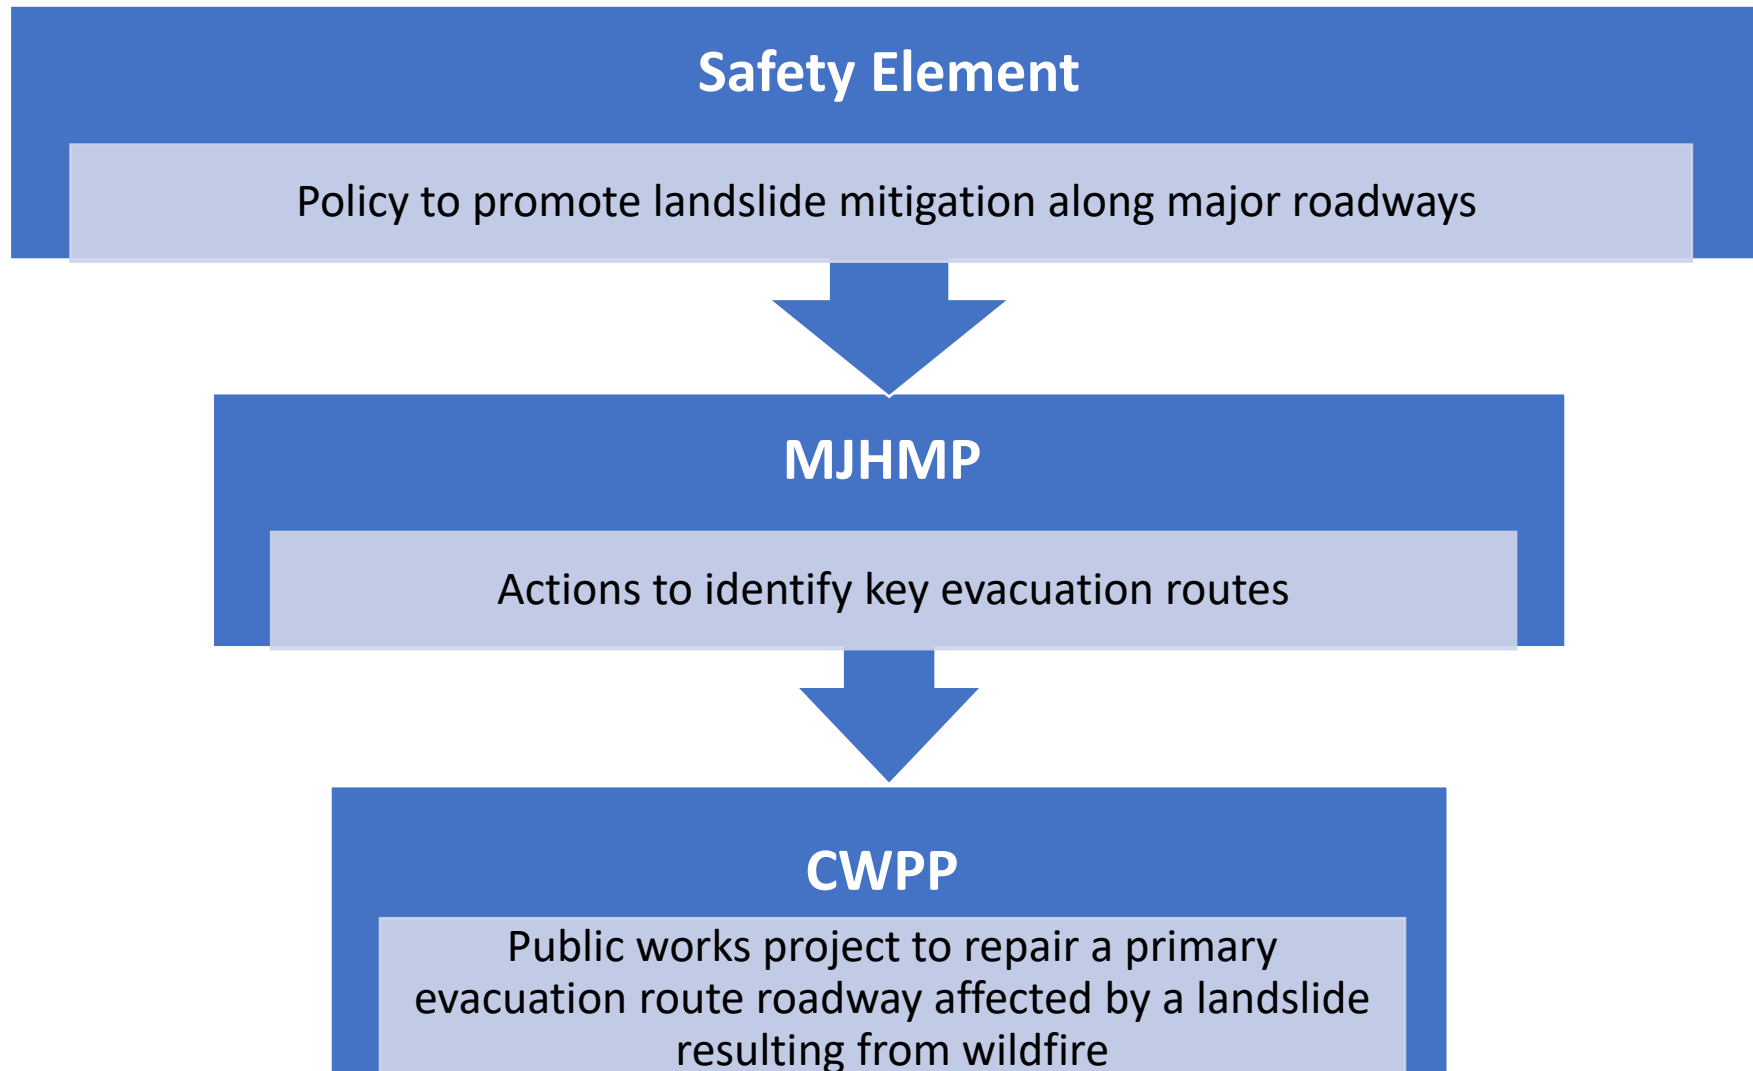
Safety Element

Policy to promote landslide mitigation along major roadways

MJHMP

Actions to identify key evacuation routes

CWPP

Public works project to repair a primary evacuation route roadway affected by a landslide resulting from wildfire